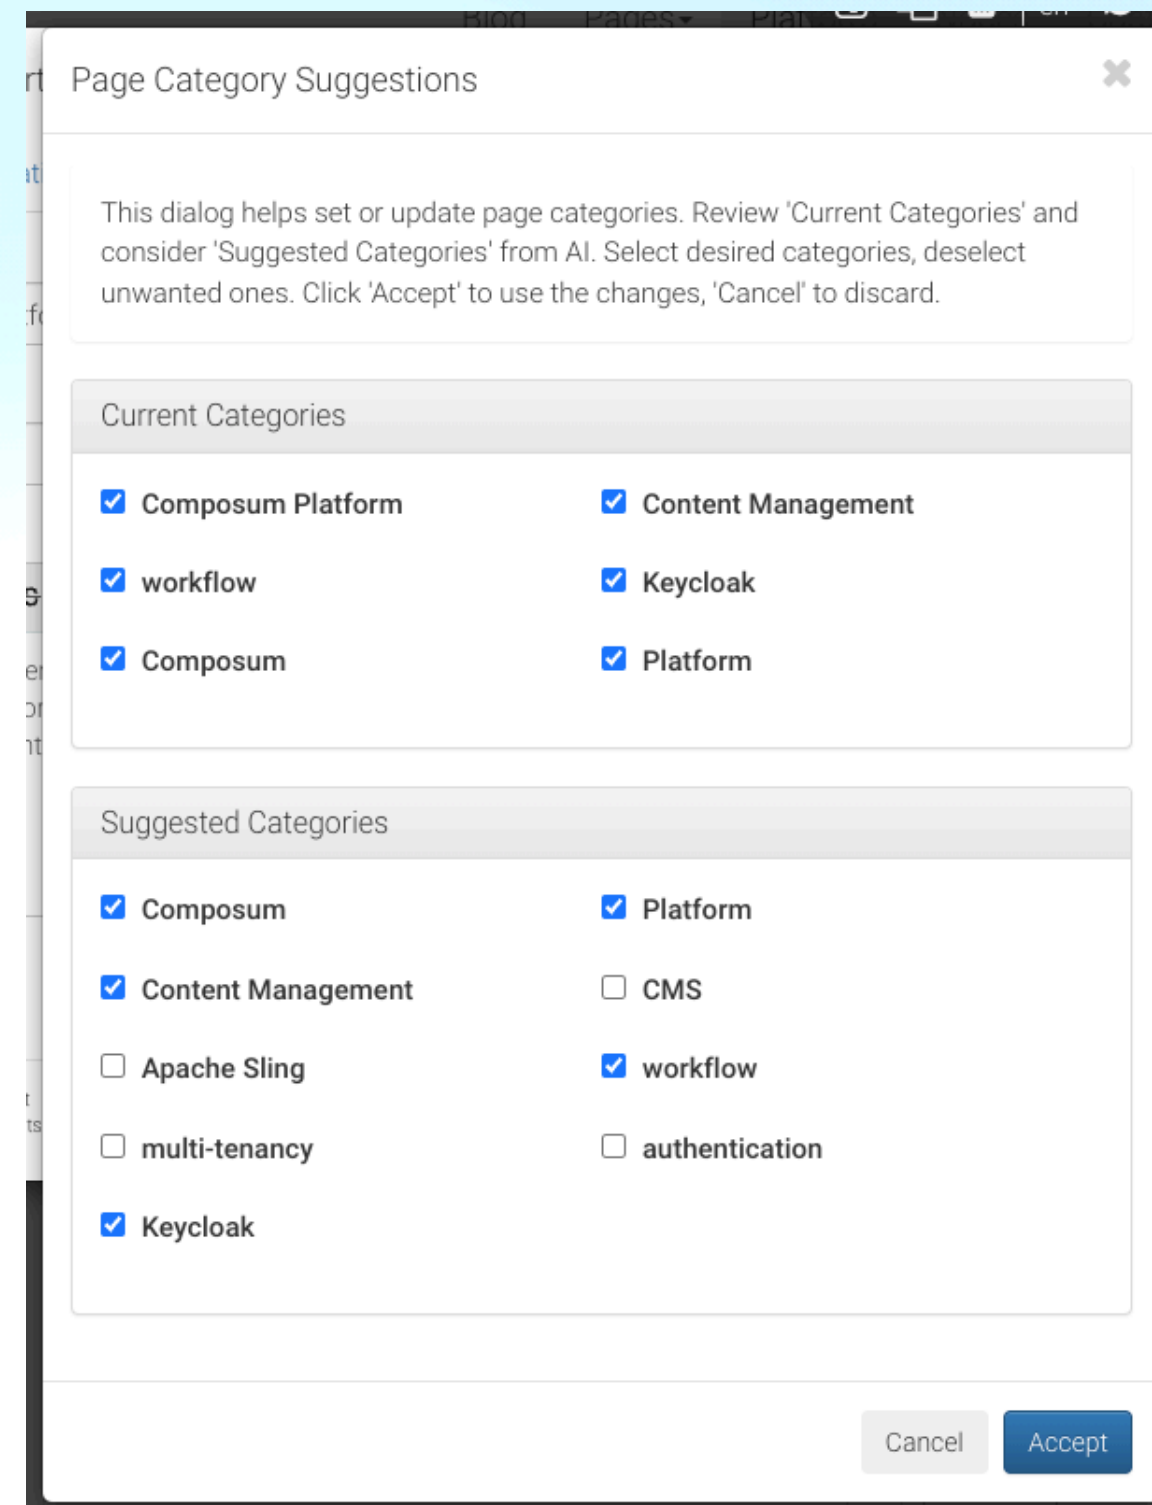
Page Category Suggestions

This dialog helps set or update page categories. Review 'Current Categories' and consider 'Suggested Categories' from AI. Select desired categories, deselect unwanted ones. Click 'Accept' to use the changes, 'Cancel' to discard.

Current Categories

Composum Platform
Content Management
workflow
Keycloak
Composum
Platform

Suggested Categories

Composum
Platform
Content Management
CMS
Apache Sling
workflow
multi-tenancy
authentication
Keycloak

Cancel
Accept